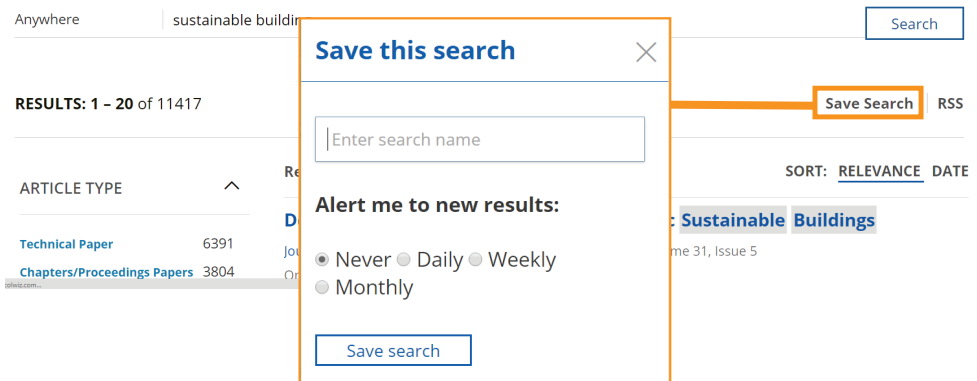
Anywhere sustainable buildin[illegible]

Search

RESULTS: 1 – 20 of 11417

Save Search RSS

ARTICLE TYPE

Technical Paper 6391

Chapters/Proceedings Papers 3804

Re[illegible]

SORT: RELEVANCE DATE

De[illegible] : Sustainable Buildings

Jou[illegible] me 31, Issue 5

Or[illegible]

Save this search

Enter search name

Alert me to new results:

Never Daily Weekly Monthly

Save search